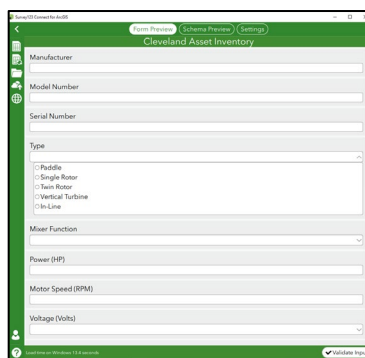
Survey123 Connect for ArcGIS

Form Preview Schema Preview Settings

Cleveland Asset Inventory

Manufacturer

Model Number

Serial Number

Type

Paddle
Single Rotor
Twin Rotor
Vertical Turbine
In-Line

Mixer Function

Power (HP)

Motor Speed (RPM)

Voltage (Volts)

Load time on Windows 13.4 seconds

Validate Inpu